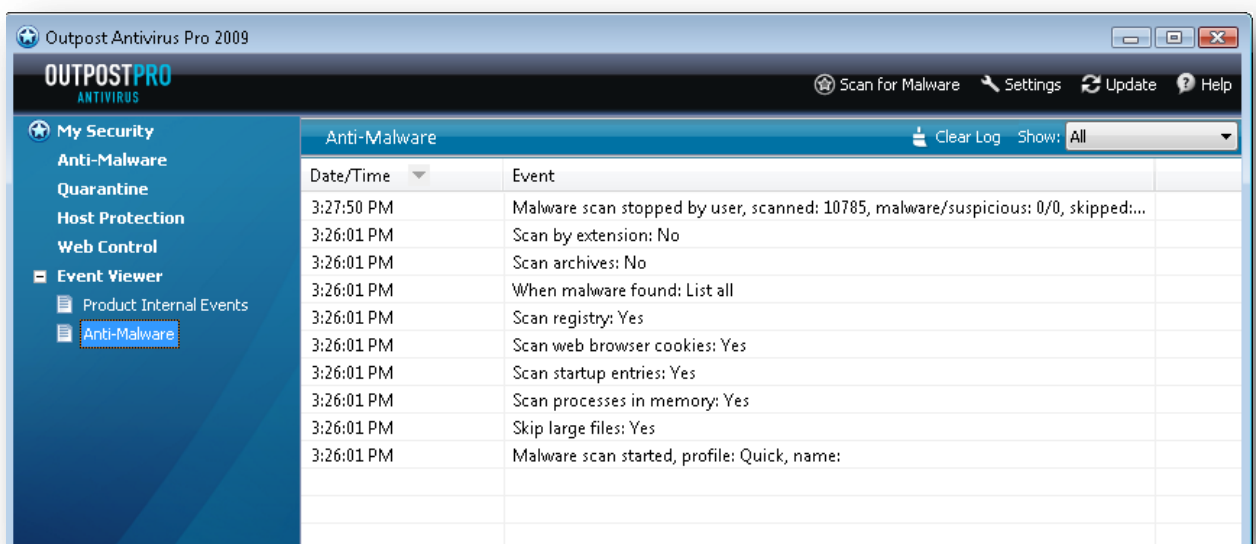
Outpost Antivirus Pro 2009

OUTPOSTPRO
ANTIVIRUS

Scan for Malware Settings Update Help

My Security
Anti-Malware
Quarantine
Host Protection
Web Control
Event Viewer
Product Internal Events
Anti-Malware

Anti-Malware

Clear Log Show: All

| Date/Time | Event |
|---|---|
| 3:27:50 PM | Malware scan stopped by user, scanned: 10785, malware/suspicious: 0/0, skipped:... |
| 3:26:01 PM | Scan by extension: No |
| 3:26:01 PM | Scan archives: No |
| 3:26:01 PM | When malware found: List all |
| 3:26:01 PM | Scan registry: Yes |
| 3:26:01 PM | Scan web browser cookies: Yes |
| 3:26:01 PM | Scan startup entries: Yes |
| 3:26:01 PM | Scan processes in memory: Yes |
| 3:26:01 PM | Skip large files: Yes |
| 3:26:01 PM | Malware scan started, profile: Quick, name: |